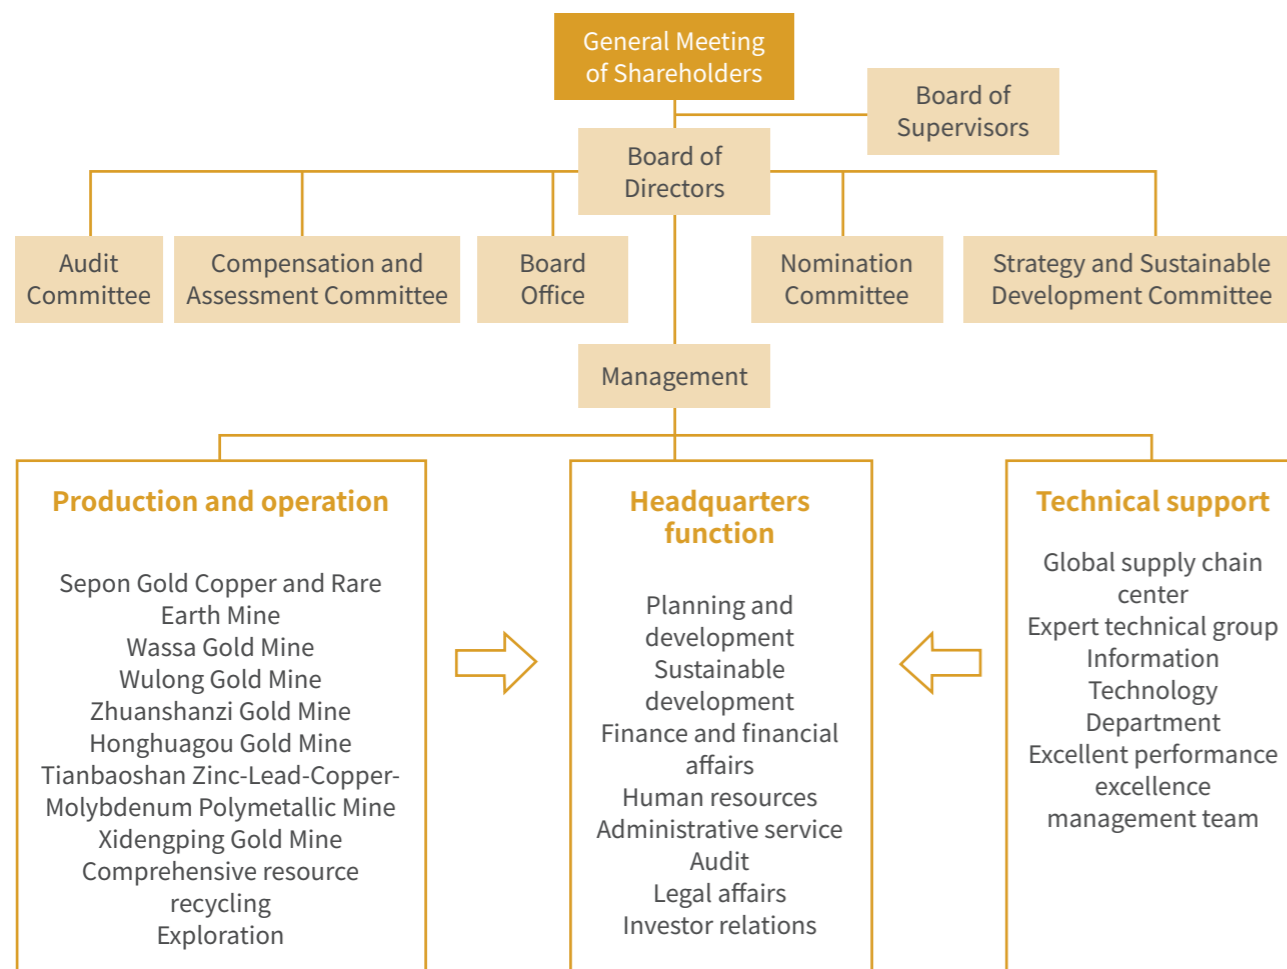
General Meeting of Shareholders

Board of Supervisors

Board of Directors

Audit Committee

Compensation and Assessment Committee

Board Office

Nomination Committee

Strategy and Sustainable Development Committee

Management

Production and operation

Sepon Gold Copper and Rare Earth Mine
Wassa Gold Mine
Wulong Gold Mine
Zhuanshanzi Gold Mine
Honghuagou Gold Mine
Tianbaoshan Zinc-Lead-Copper-Molybdenum Polymetallic Mine
Xidengping Gold Mine
Comprehensive resource recycling
Exploration

Headquarters function

Planning and development
Sustainable development
Finance and financial affairs
Human resources
Administrative service
Audit
Legal affairs
Investor relations

Technical support

Global supply chain center
Expert technical group
Information Technology Department
Excellent performance excellence management team